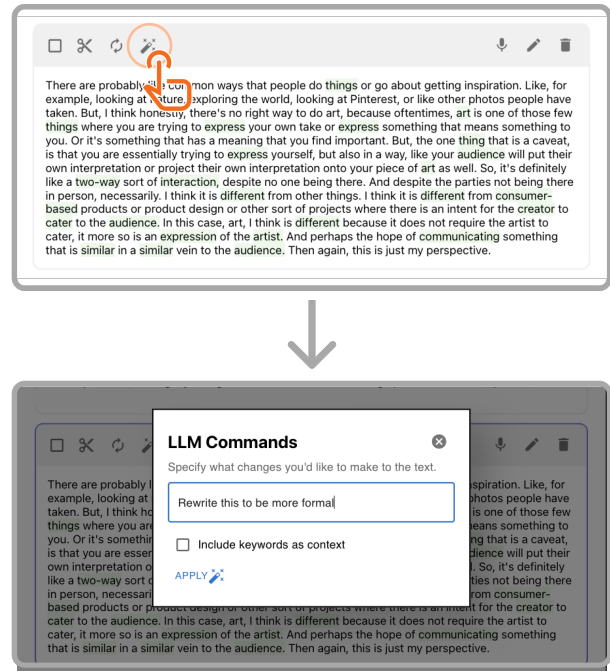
There are probably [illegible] common ways that people do things or go about getting inspiration. Like, for example, looking at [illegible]ture, exploring the world, looking at Pinterest, or like other photos people have taken. But, I think honestly, there's no right way to do art, because oftentimes, art is one of those few things where you are trying to express your own take or express something that means something to you. Or it's something that has a meaning that you find important. But, the one thing that is a caveat, is that you are essentially trying to express yourself, but also in a way, like your audience will put their own interpretation or project their own interpretation onto your piece of art as well. So, it's definitely like a two-way sort of interaction, despite no one being there. And despite the parties not being there in person, necessarily. I think it is different from other things. I think it is different from consumer-based products or product design or other sort of projects where there is an intent for the creator to cater to the audience. In this case, art, I think is different because it does not require the artist to cater, it more so is an expression of the artist. And perhaps the hope of communicating something that is similar in a similar vein to the audience. Then again, this is just my perspective.

There are probably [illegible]
example, looking at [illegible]
taken. But, I think h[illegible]
things where you are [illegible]
you. Or it's somethin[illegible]
is that you are essen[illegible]
own interpretation o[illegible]
like a two-way sort o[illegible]
in person, necessari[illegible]
based products or product design or other sort of projects where there is an intent for the creator to cater to the audience. In this case, art, I think is different because it does not require the artist to cater, it more so is an expression of the artist. And perhaps the hope of communicating something that is similar in a similar vein to the audience. Then again, this is just my perspective.

LLM Commands

Specify what changes you'd like to make to the text.

Rewrite this to be more formal

Include keywords as context

APPLY

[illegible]spiration. Like, for
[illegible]photos people have
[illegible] is one of those few
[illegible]eans something to
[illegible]g that is a caveat,
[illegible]dience will put their
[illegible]. So, it's definitely
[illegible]ties not being there
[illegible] from consumer-